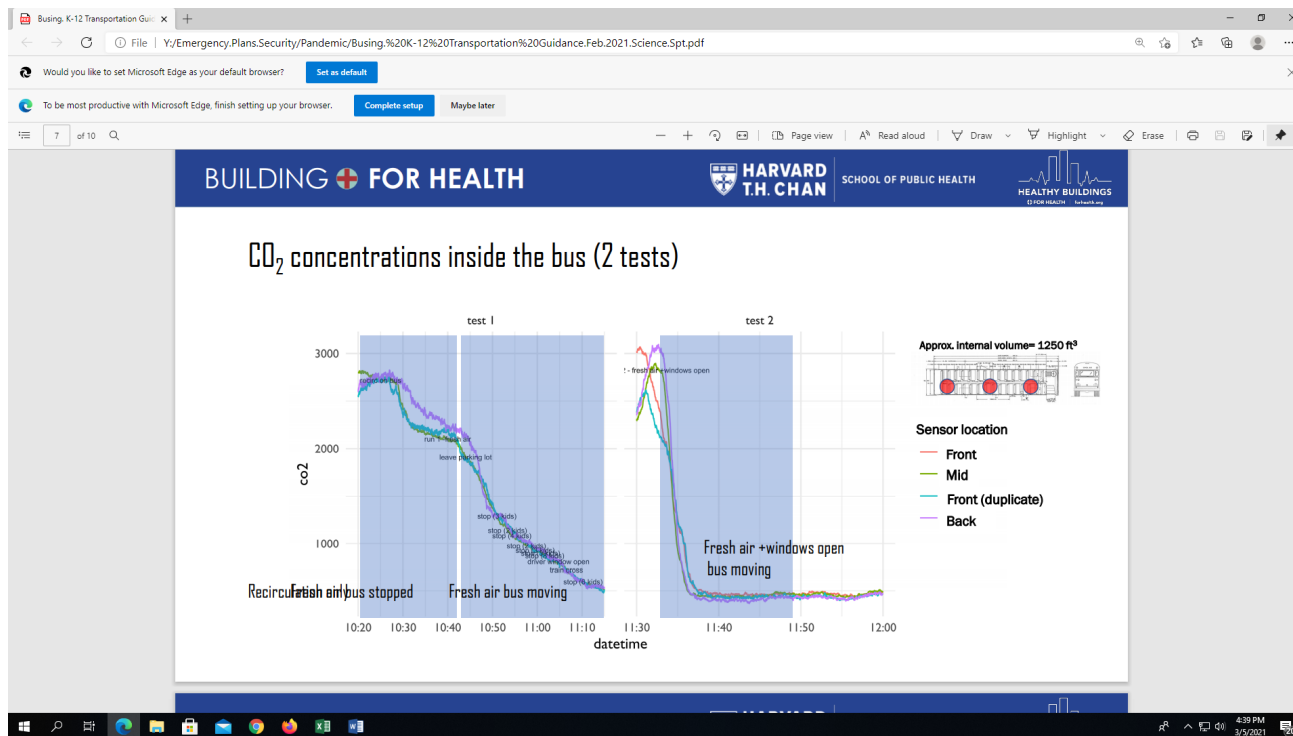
Busing, K-12 Transportation Guid ×

File | Y:/Emergency.Plans.Security/Pandemic/Busing.%20K-12%20Transportation%20Guidance.Feb.2021.Science.Spt.pdf

Would you like to set Microsoft Edge as your default browser? Set as default

To be most productive with Microsoft Edge, finish setting up your browser. Complete setup Maybe later

7 of 10 Page view Read aloud Draw Highlight Erase

BUILDING FOR HEALTH HARVARD T.H. CHAN SCHOOL OF PUBLIC HEALTH HEALTHY BUILDINGS FOR HEALTH forhealth.org

$CO_2$ concentrations inside the bus (2 tests)

test 1

test 2

3000

2000

1000

co2

room on bus

run + fresh air

leave parking lot

stop (3 kids)

stop (2 kids)

stop (4 kids)

stop (6 kids)

driver window open

train cross

stop (6 kids)

fresh air + windows open

Recirculation only

Fresh air bus stopped

Fresh air bus moving

Fresh air +windows open bus moving

10:20 10:30 10:40 10:50 11:00 11:10 11:30 11:40 11:50 12:00

datetime

Approx. internal volume= 1250 ft³

Sensor location

Front

Mid

Front (duplicate)

Back

HARVARD

4:39 PM 3/5/2021